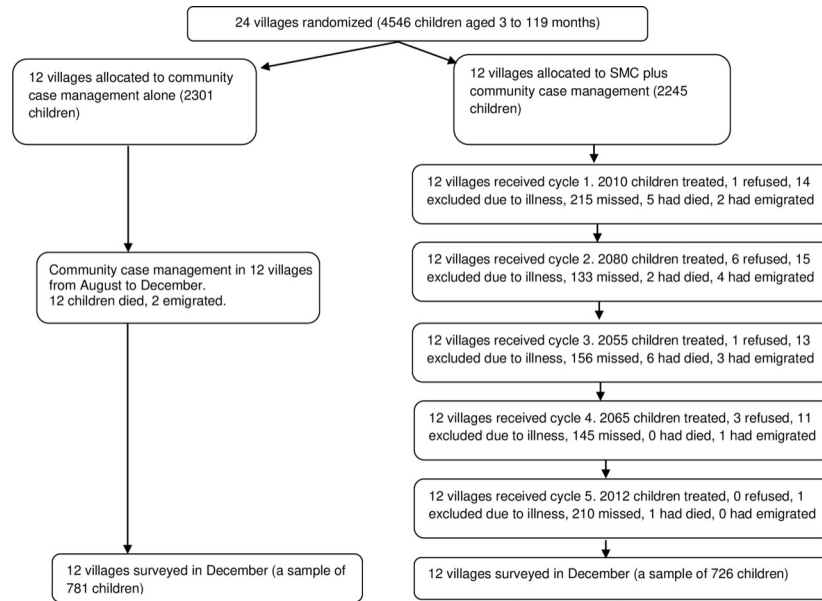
24 villages randomized (4546 children aged 3 to 119 months)

12 villages allocated to community case management alone (2301 children)

Community case management in 12 villages from August to December.
12 children died, 2 emigrated.

12 villages surveyed in December (a sample of 781 children)

12 villages allocated to SMC plus community case management (2245 children)

12 villages received cycle 1. 2010 children treated, 1 refused, 14 excluded due to illness, 215 missed, 5 had died, 2 had emigrated

12 villages received cycle 2. 2080 children treated, 6 refused, 15 excluded due to illness, 133 missed, 2 had died, 4 had emigrated

12 villages received cycle 3. 2055 children treated, 1 refused, 13 excluded due to illness, 156 missed, 6 had died, 3 had emigrated

12 villages received cycle 4. 2065 children treated, 3 refused, 11 excluded due to illness, 145 missed, 0 had died, 1 had emigrated

12 villages received cycle 5. 2012 children treated, 0 refused, 1 excluded due to illness, 210 missed, 1 had died, 0 had emigrated

12 villages surveyed in December (a sample of 726 children)